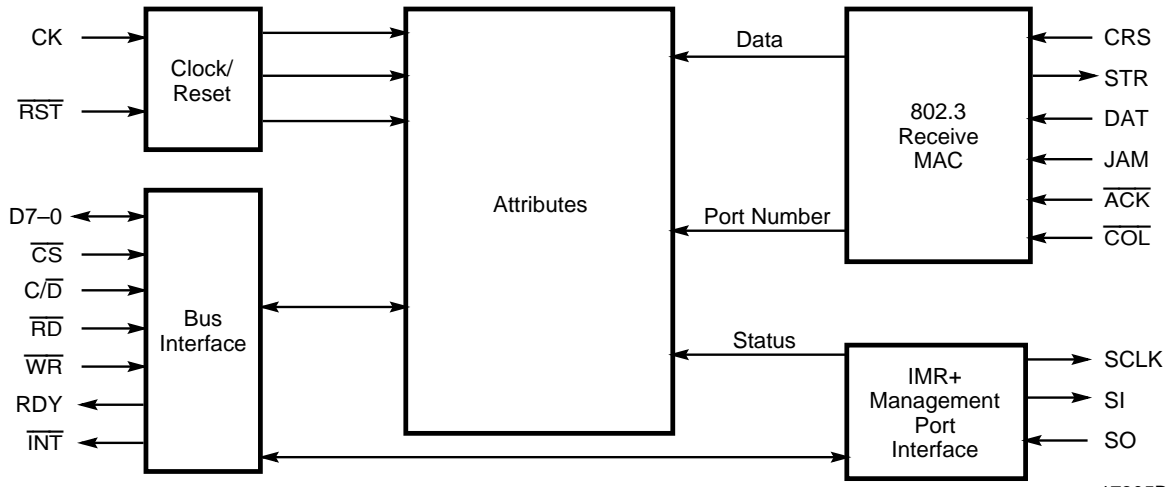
CK
$\overline{RST}$
Clock/ Reset
Attributes
Data
802.3 Receive MAC
CRS
STR
DAT
JAM
$\overline{ACK}$
$\overline{COL}$
Port Number
D7–0
$\overline{CS}$
$C/\overline{D}$
$\overline{RD}$
$\overline{WR}$
RDY
$\overline{INT}$
Bus Interface
Status
IMR+ Management Port Interface
SCLK
SI
SO
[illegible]